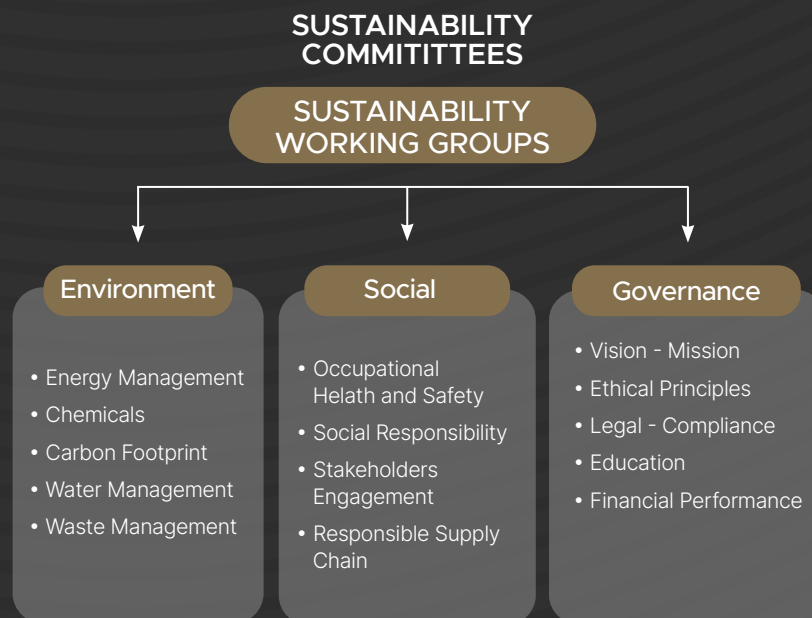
SUSTAINABILITY COMMITITTEES

SUSTAINABILITY WORKING GROUPS

Environment

• Energy Management
• Chemicals
• Carbon Footprint
• Water Management
• Waste Management

Social

• Occupational Helath and Safety
• Social Responsibility
• Stakeholders Engagement
• Responsible Supply Chain

Governance

• Vision - Mission
• Ethical Principles
• Legal - Compliance
• Education
• Financial Performance